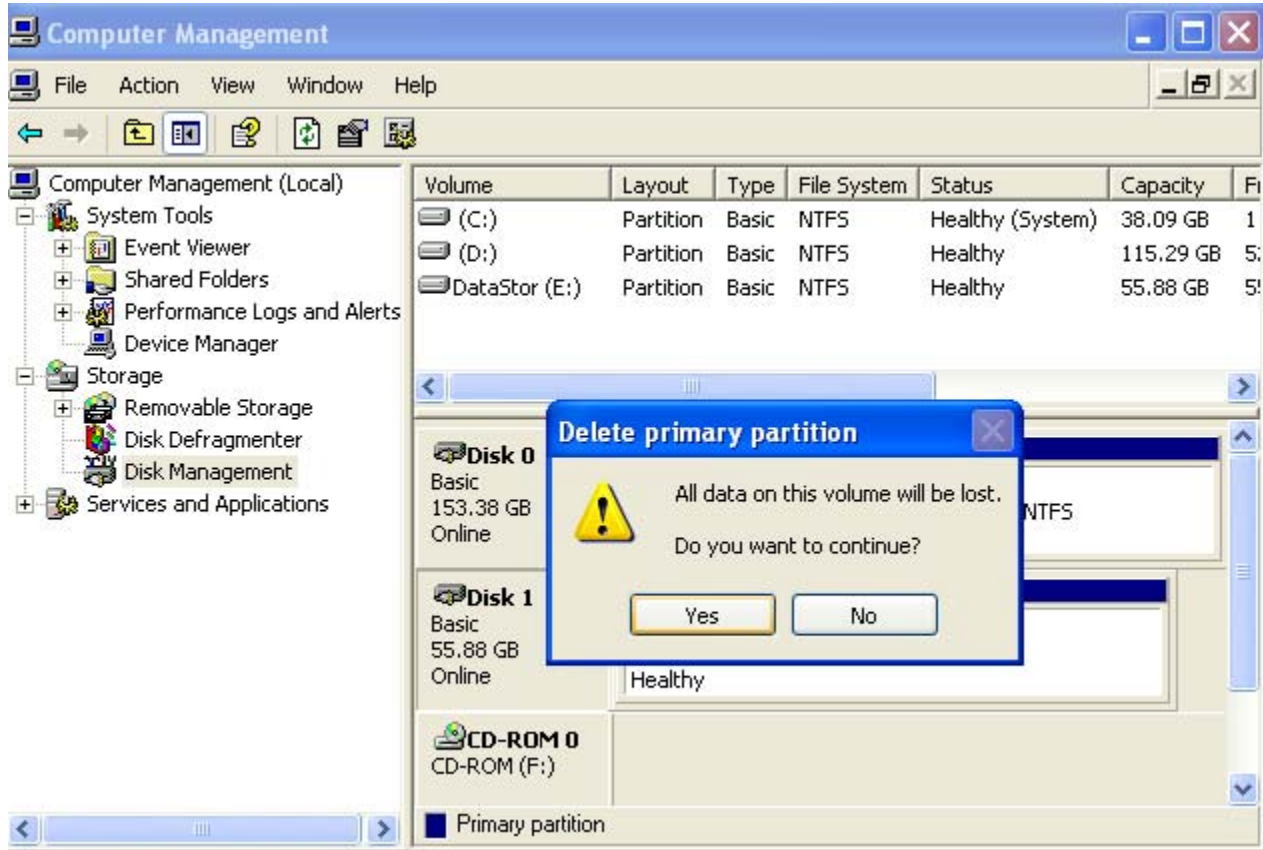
Computer Management

File Action View Window Help

Computer Management (Local)
System Tools
Event Viewer
Shared Folders
Performance Logs and Alerts
Device Manager
Storage
Removable Storage
Disk Defragmenter
Disk Management
Services and Applications

| Volume | Layout | Type | File System | Status | Capacity | F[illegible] |
|---|---|---|---|---|---|---|
| (C:) | Partition | Basic | NTFS | Healthy (System) | 38.09 GB | 1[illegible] |
| (D:) | Partition | Basic | NTFS | Healthy | 115.29 GB | 5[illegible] |
| DataStor (E:) | Partition | Basic | NTFS | Healthy | 55.88 GB | 5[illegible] |

Disk 0
Basic
153.38 GB
Online

NTFS

Disk 1
Basic
55.88 GB
Online

Healthy

CD-ROM 0
CD-ROM (F:)

Primary partition

Delete primary partition

All data on this volume will be lost.

Do you want to continue?

Yes No